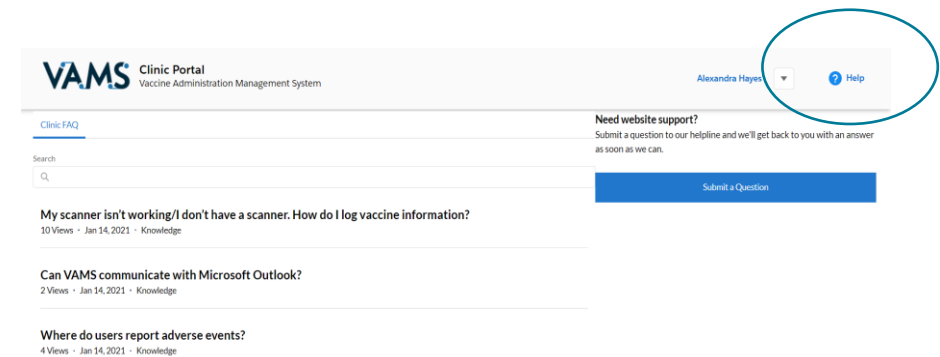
VAMS Clinic Portal
Vaccine Administration Management System

Alexandra Hayes

Help

Clinic FAQ

Search

My scanner isn't working/I don't have a scanner. How do I log vaccine information?
10 Views · Jan 14, 2021 · Knowledge

Can VAMS communicate with Microsoft Outlook?
2 Views · Jan 14, 2021 · Knowledge

Where do users report adverse events?
4 Views · Jan 14, 2021 · Knowledge

Need website support?
Submit a question to our helpline and we'll get back to you with an answer as soon as we can.

Submit a Question